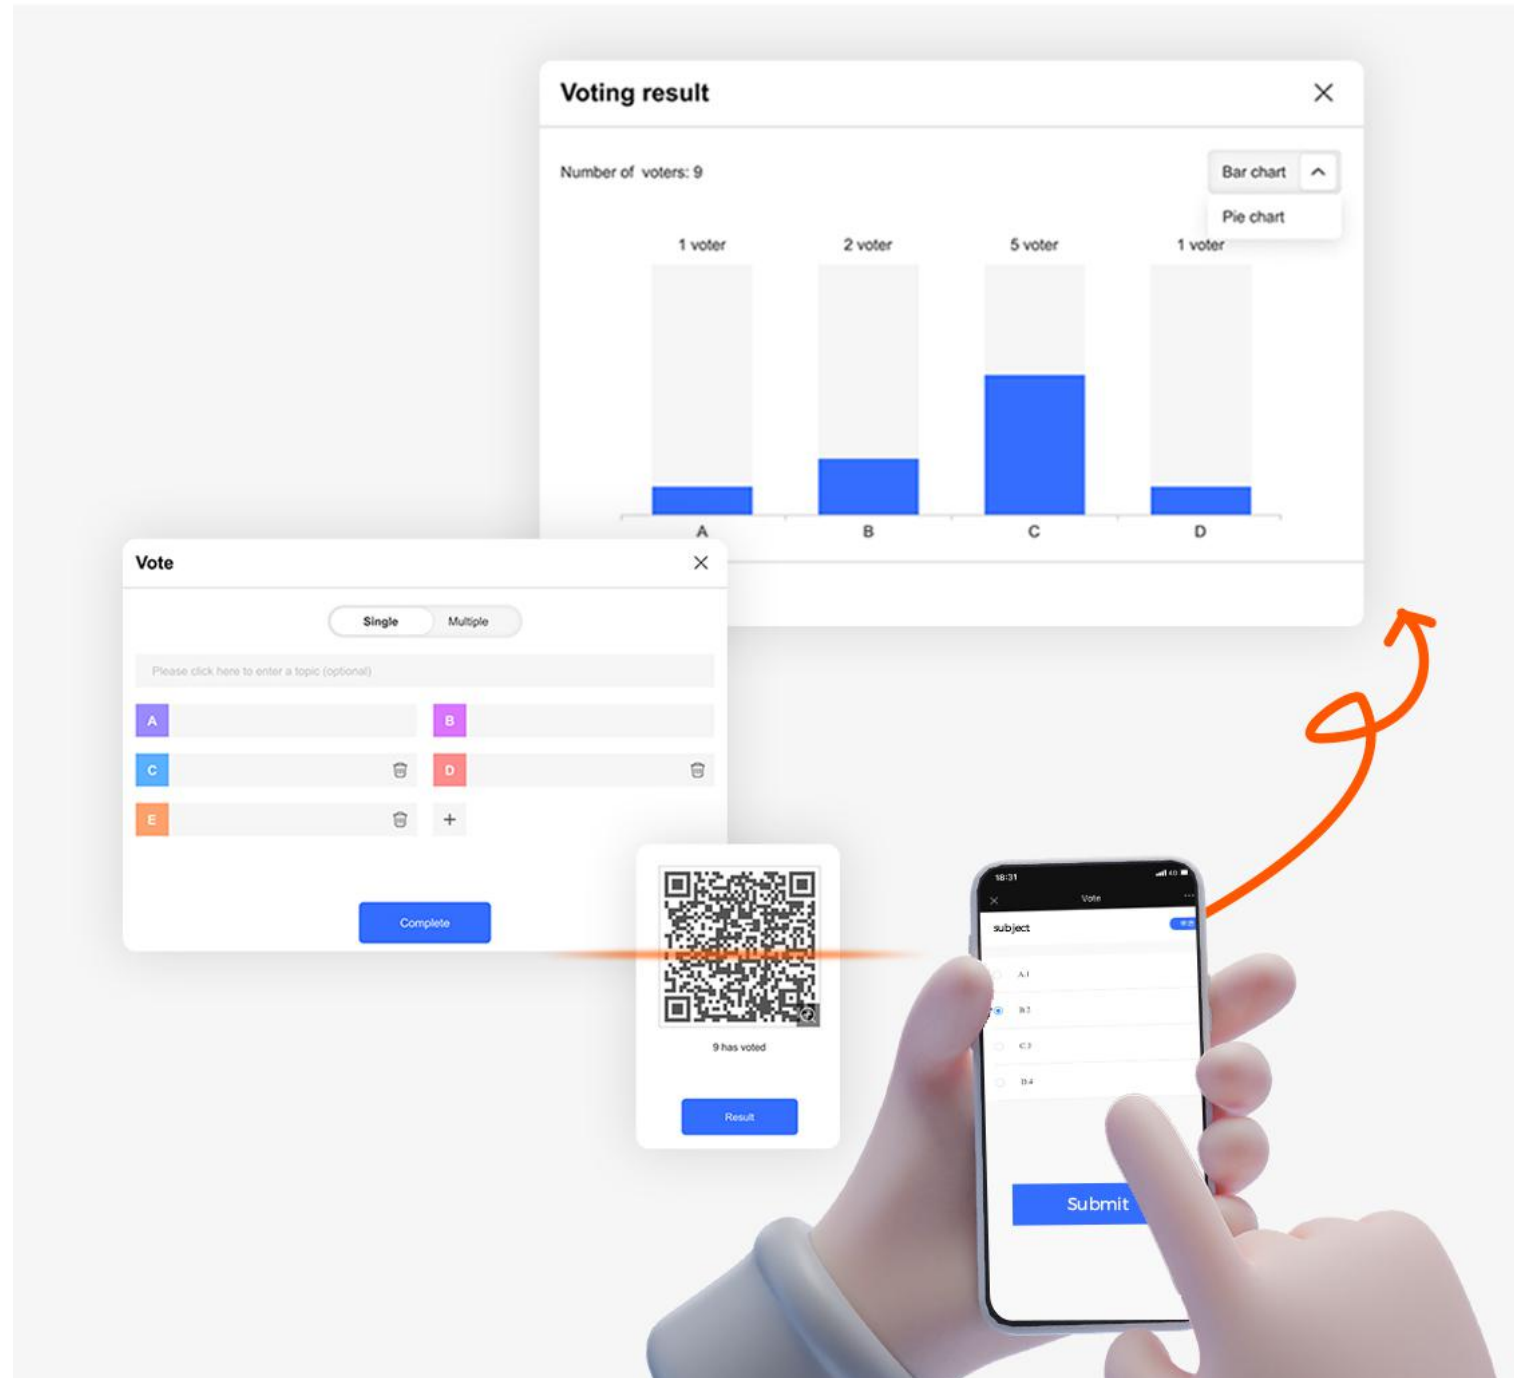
Voting result

Number of voters: 9

Bar chart
Pie chart

1 voter
2 voter
5 voter
1 voter

A
B
C
D

Vote

Single
Multiple

Please click here to enter a topic (optional)

A
B
C
D
E
+

Complete

9 has voted

Result

18:31
Vote
subject
A.1
B.2
C.3
D.4
Submit